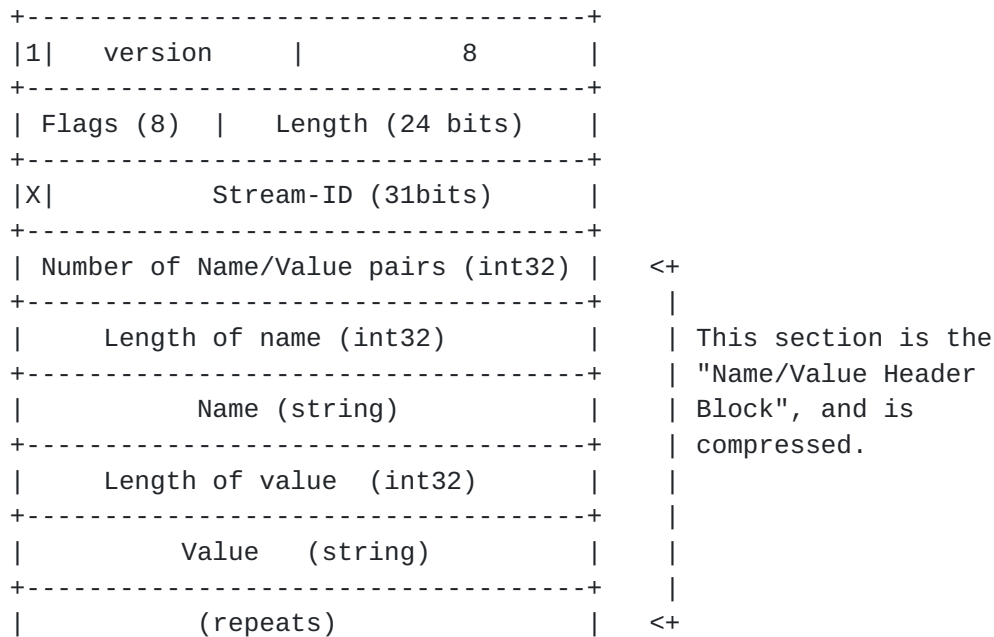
+----------------------------------+
|1|   version     |         8      |
+----------------------------------+
| Flags (8)  |   Length (24 bits)  |
+----------------------------------+
|X|         Stream-ID (31bits)     |
+----------------------------------+
| Number of Name/Value pairs (int32) |   <+
+----------------------------------+    |
|     Length of name (int32)       |    | This section is the
+----------------------------------+    | "Name/Value Header
|           Name (string)          |    | Block", and is
+----------------------------------+    | compressed.
|     Length of value  (int32)     |    |
+----------------------------------+    |
|          Value   (string)        |    |
+----------------------------------+    |
|           (repeats)              |   <+